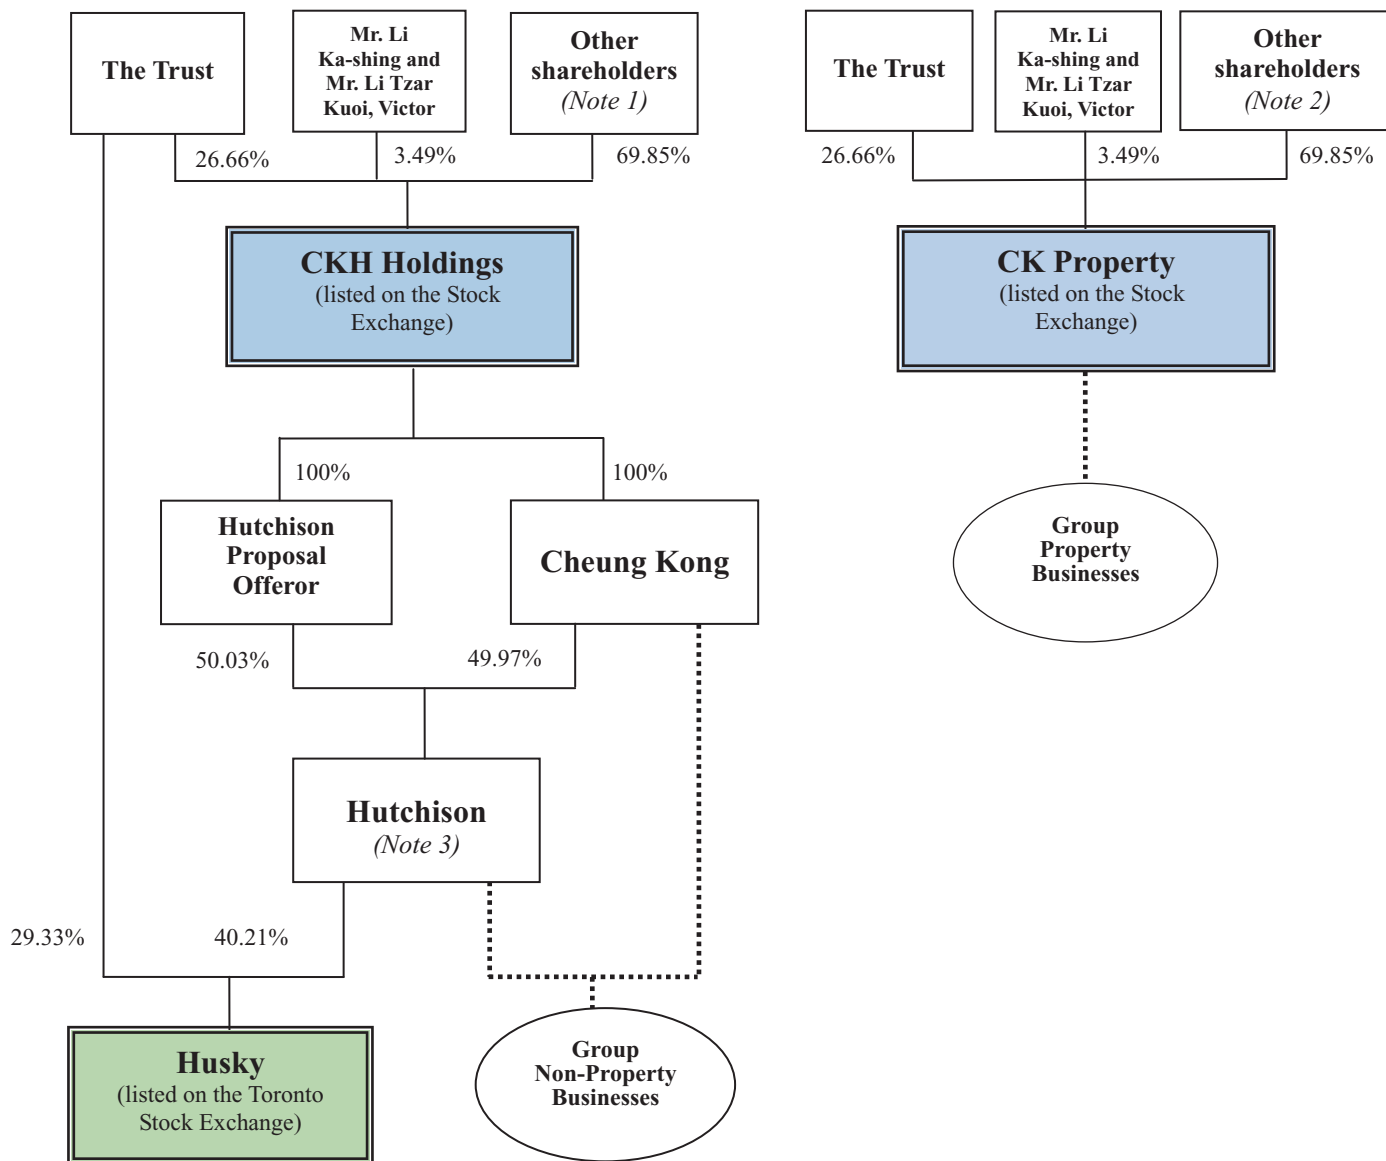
The Trust

Mr. Li Ka-shing and Mr. Li Tzar Kuoi, Victor

Other shareholders (Note 1)

26.66%

3.49%

69.85%

CKH Holdings (listed on the Stock Exchange)

100%

100%

Hutchison Proposal Offeror

Cheung Kong

50.03%

49.97%

Hutchison (Note 3)

29.33%

40.21%

Husky (listed on the Toronto Stock Exchange)

Group Non-Property Businesses

The Trust

Mr. Li Ka-shing and Mr. Li Tzar Kuoi, Victor

Other shareholders (Note 2)

26.66%

3.49%

69.85%

CK Property (listed on the Stock Exchange)

Group Property Businesses